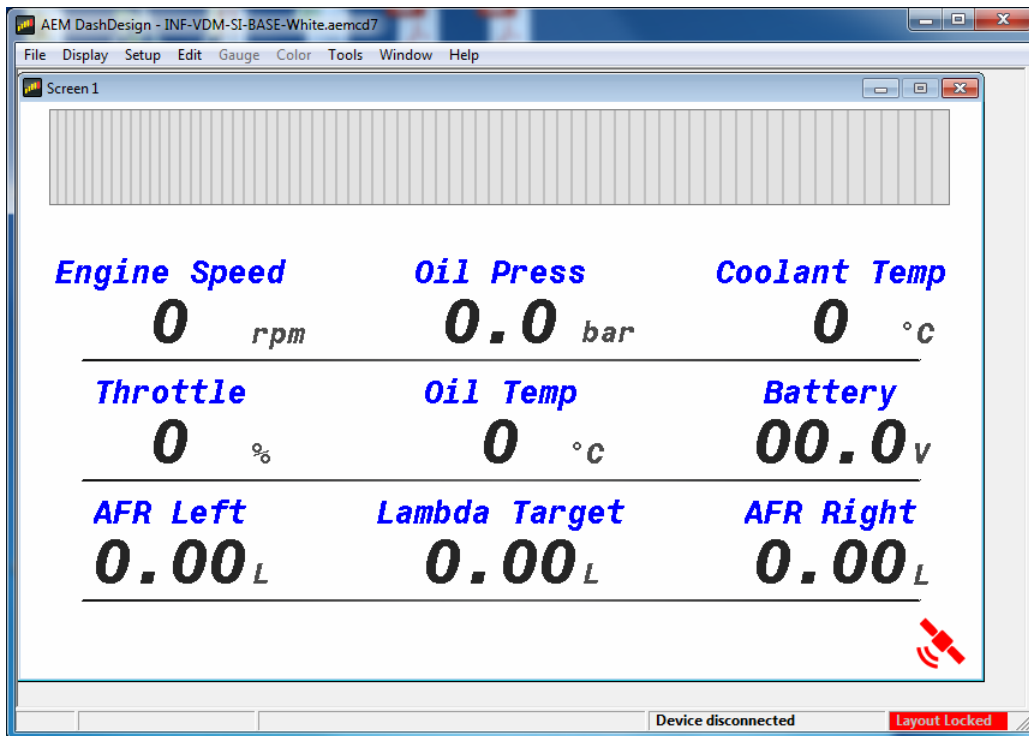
AEM DashDesign - INF-VDM-SI-BASE-White.aemcd7

File Display Setup Edit Gauge Color Tools Window Help

Screen 1

Engine Speed
0 rpm

Oil Press
0.0 bar

Coolant Temp
0 °C

Throttle
0 %

Oil Temp
0 °C

Battery
00.0V

AFR Left
0.00L

Lambda Target
0.00L

AFR Right
0.00L

Device disconnected

Layout Locked